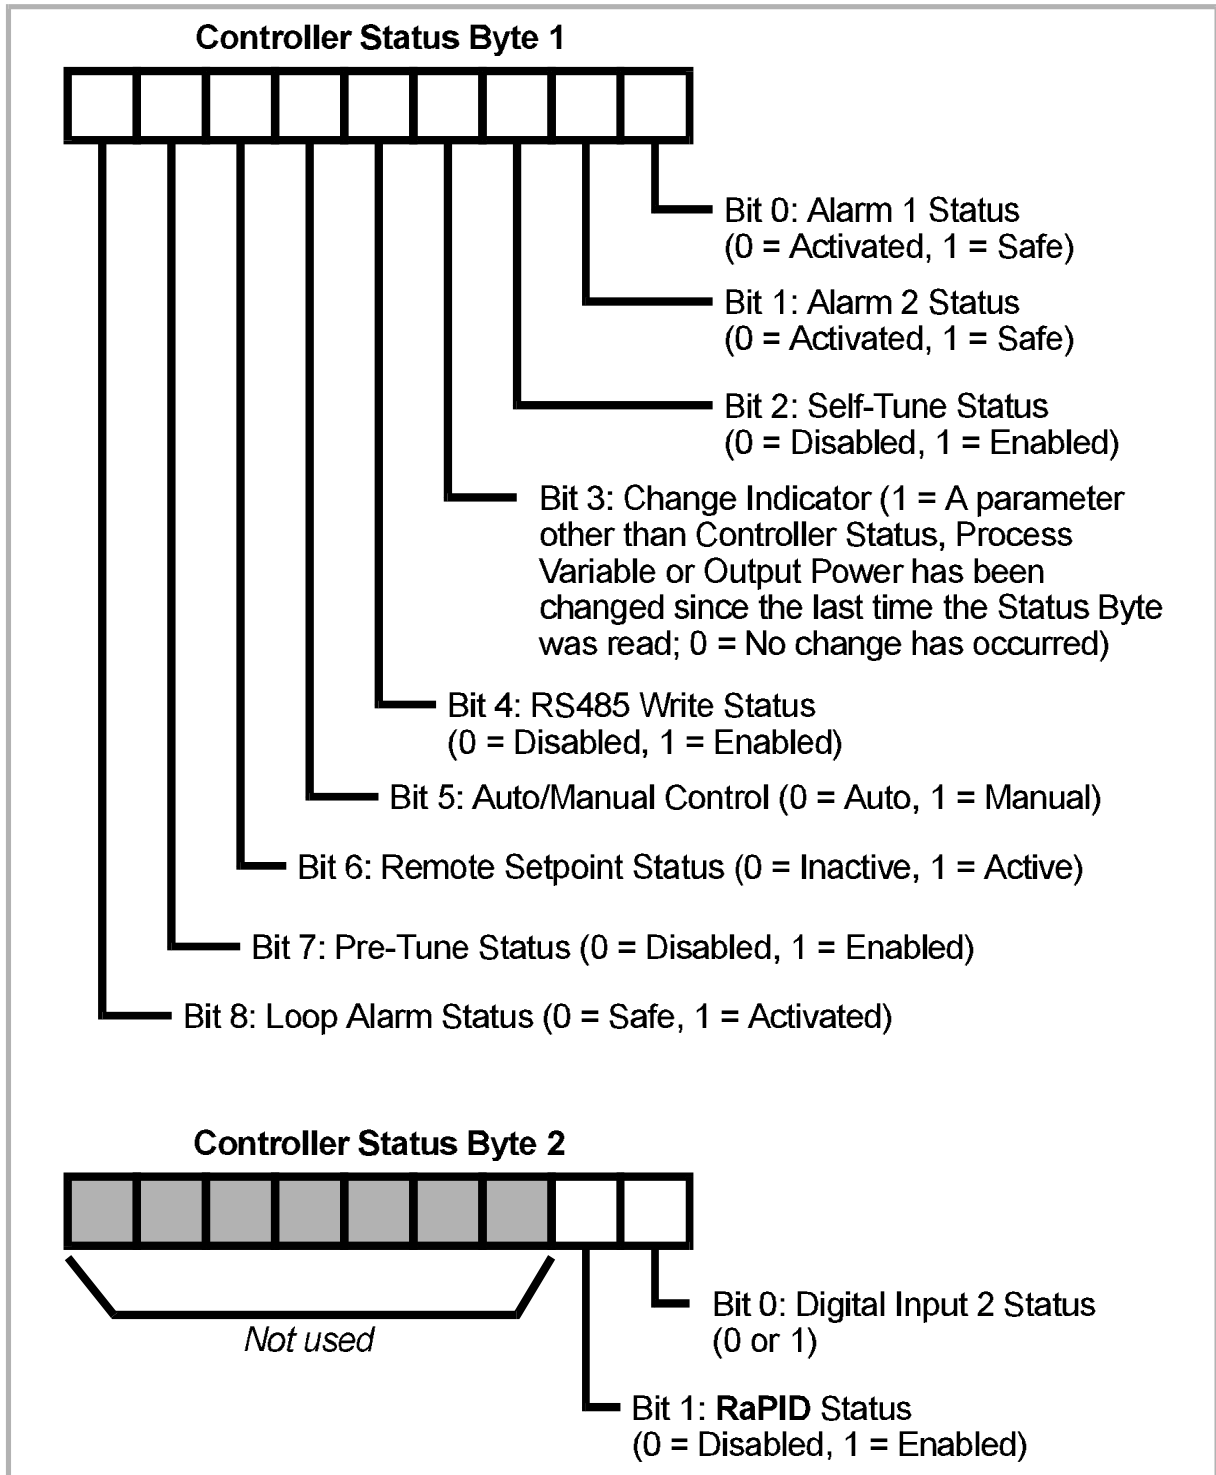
Controller Status Byte 1

Bit 0: Alarm 1 Status (0 = Activated, 1 = Safe)

Bit 1: Alarm 2 Status (0 = Activated, 1 = Safe)

Bit 2: Self-Tune Status (0 = Disabled, 1 = Enabled)

Bit 3: Change Indicator (1 = A parameter other than Controller Status, Process Variable or Output Power has been changed since the last time the Status Byte was read; 0 = No change has occurred)

Bit 4: RS485 Write Status (0 = Disabled, 1 = Enabled)

Bit 5: Auto/Manual Control (0 = Auto, 1 = Manual)

Bit 6: Remote Setpoint Status (0 = Inactive, 1 = Active)

Bit 7: Pre-Tune Status (0 = Disabled, 1 = Enabled)

Bit 8: Loop Alarm Status (0 = Safe, 1 = Activated)

Controller Status Byte 2

Not used

Bit 0: Digital Input 2 Status (0 or 1)

Bit 1: RaPID Status (0 = Disabled, 1 = Enabled)